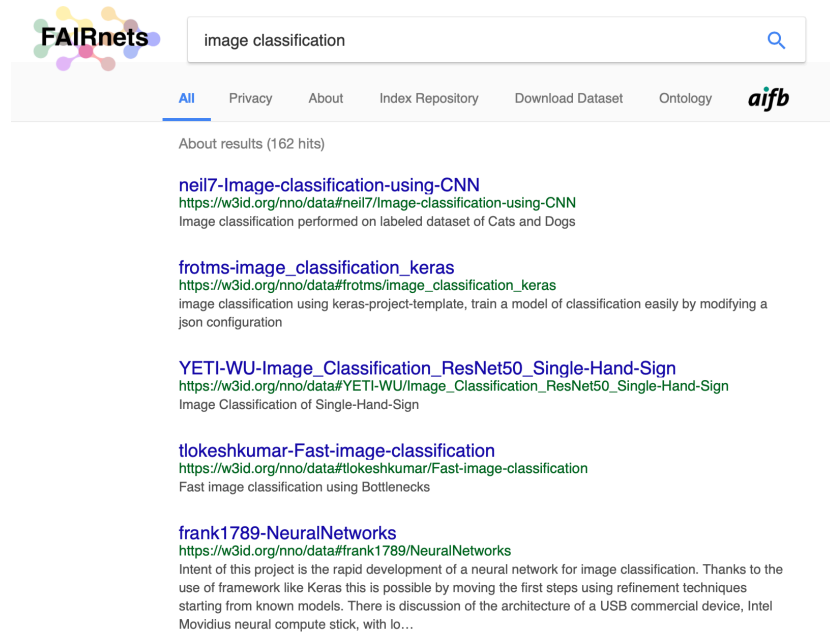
FAIRnets

image classification

All Privacy About Index Repository Download Dataset Ontology aifb

About results (162 hits)

neil7-Image-classification-using-CNN
https://w3id.org/nno/data#neil7/Image-classification-using-CNN
Image classification performed on labeled dataset of Cats and Dogs

frotms-image_classification_keras
https://w3id.org/nno/data#frotms/image_classification_keras
image classification using keras-project-template, train a model of classification easily by modifying a json configuration

YETI-WU-Image_Classification_ResNet50_Single-Hand-Sign
https://w3id.org/nno/data#YETI-WU/Image_Classification_ResNet50_Single-Hand-Sign
Image Classification of Single-Hand-Sign

tlokeshkumar-Fast-image-classification
https://w3id.org/nno/data#tlokeshkumar/Fast-image-classification
Fast image classification using Bottlenecks

frank1789-NeuralNetworks
https://w3id.org/nno/data#frank1789/NeuralNetworks
Intent of this project is the rapid development of a neural network for image classification. Thanks to the use of framework like Keras this is possible by moving the first steps using refinement techniques starting from known models. There is discussion of the architecture of a USB commercial device, Intel Movidius neural compute stick, with lo...